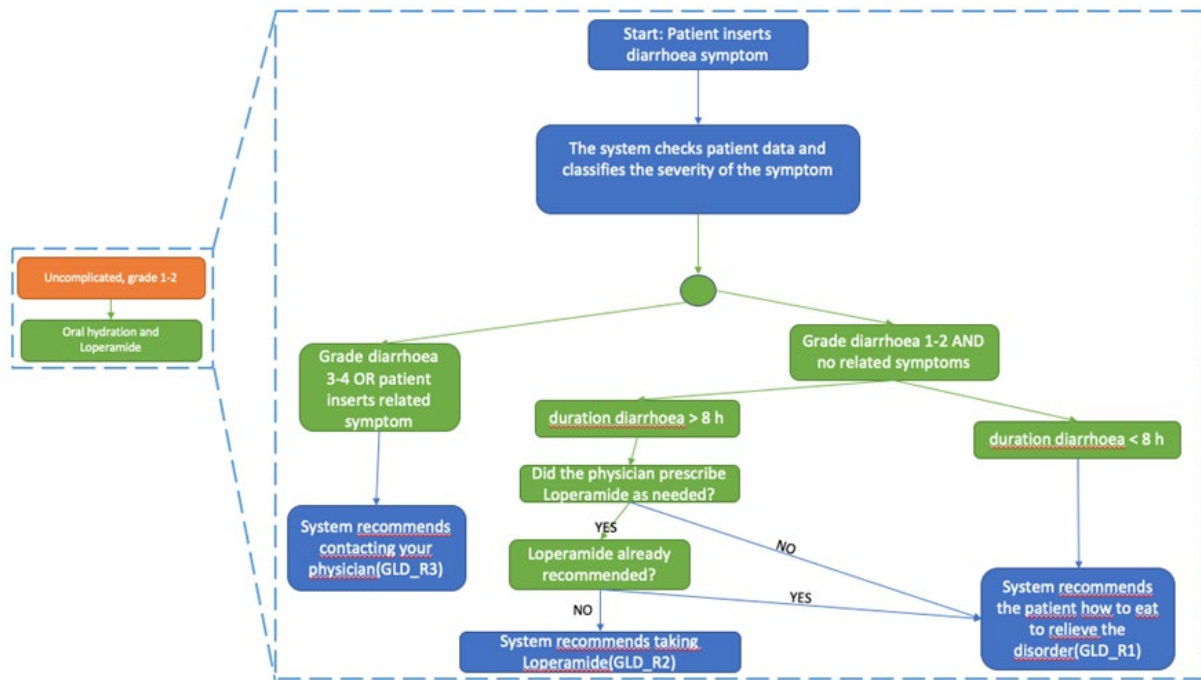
Uncomplicated, grade 1-2

Oral hydration and Loperamide

Start: Patient inserts diarrhoea symptom

The system checks patient data and classifies the severity of the symptom

Grade diarrhoea 3-4 OR patient inserts related symptom

Grade diarrhoea 1-2 AND no related symptoms

duration diarrhoea > 8 h

duration diarrhoea < 8 h

Did the physician prescribe Loperamide as needed?

YES

NO

Loperamide already recommended?

NO

YES

System recommends contacting your physician(GLD_R3)

System recommends taking Loperamide(GLD_R2)

System recommends the patient how to eat to relieve the disorder(GLD_R1)